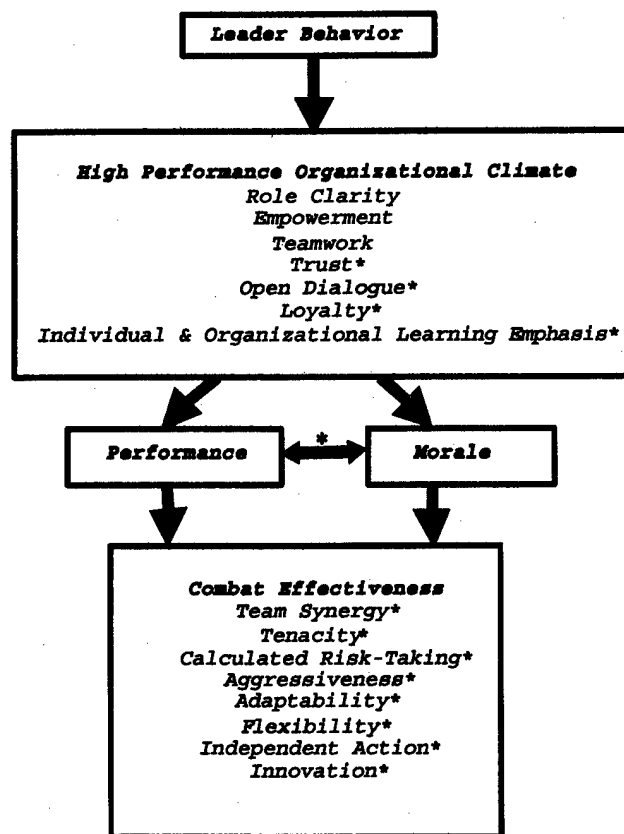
Leader Behavior

High Performance Organizational Climate
Role Clarity
Empowerment
Teamwork
Trust*
Open Dialogue*
Loyalty*
Individual & Organizational Learning Emphasis*

Performance

*

Morale

Combat Effectiveness
Team Synergy*
Tenacity*
Calculated Risk-Taking*
Aggressiveness*
Adaptability*
Flexibility*
Independent Action*
Innovation*